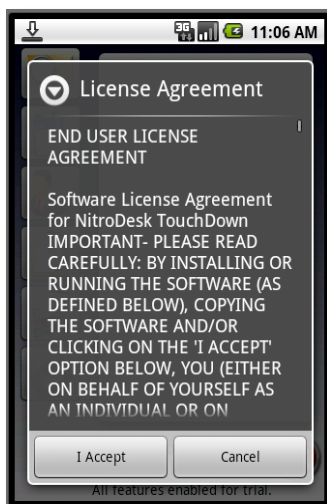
11:06 AM

License Agreement

END USER LICENSE AGREEMENT

Software License Agreement for NitroDesk TouchDown IMPORTANT- PLEASE READ CAREFULLY: BY INSTALLING OR RUNNING THE SOFTWARE (AS DEFINED BELOW), COPYING THE SOFTWARE AND/OR CLICKING ON THE 'I ACCEPT' OPTION BELOW, YOU (EITHER ON BEHALF OF YOURSELF AS AN INDIVIDUAL OR ON

I Accept

Cancel

All features enabled for trial.